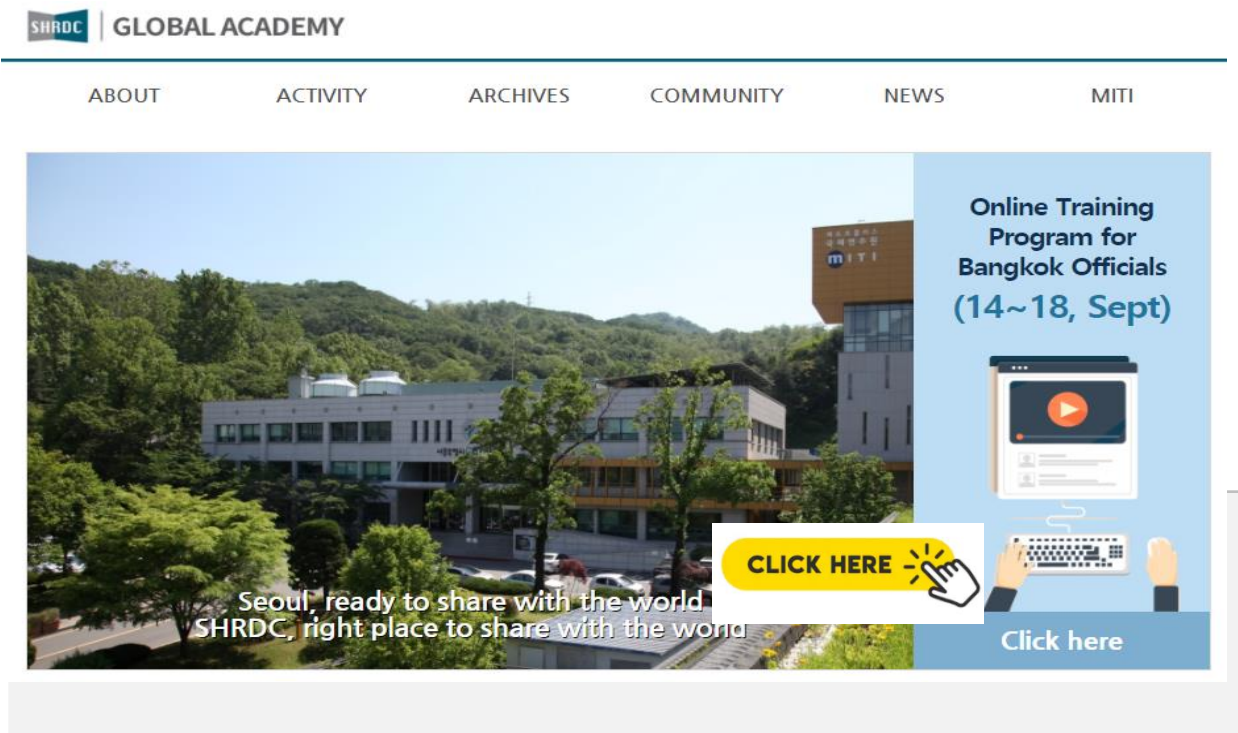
SHRDC | GLOBAL ACADEMY

ABOUT ACTIVITY ARCHIVES COMMUNITY NEWS MITI

MITI

Seoul, ready to share with the world
SHRDC, right place to share with the world

CLICK HERE

Online Training Program for Bangkok Officials
(14~18, Sept)

Click here